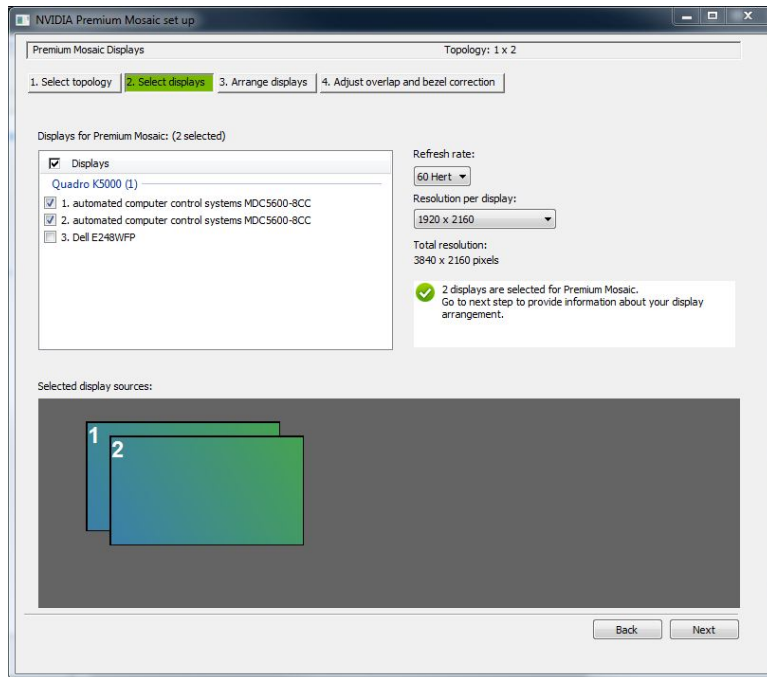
NVIDIA Premium Mosaic set up

Premium Mosaic Displays

Topology: 1 x 2

1. Select topology
2. Select displays
3. Arrange displays
4. Adjust overlap and bezel correction

Displays for Premium Mosaic: (2 selected)

Displays

Quadro K5000 (1)

1. automated computer control systems MDC5600-8CC
2. automated computer control systems MDC5600-8CC
3. Dell E248WFP

Refresh rate:

60 Hert

Resolution per display:

1920 x 2160

Total resolution:
3840 x 2160 pixels

2 displays are selected for Premium Mosaic. Go to next step to provide information about your display arrangement.

Selected display sources:

1

2

Back

Next